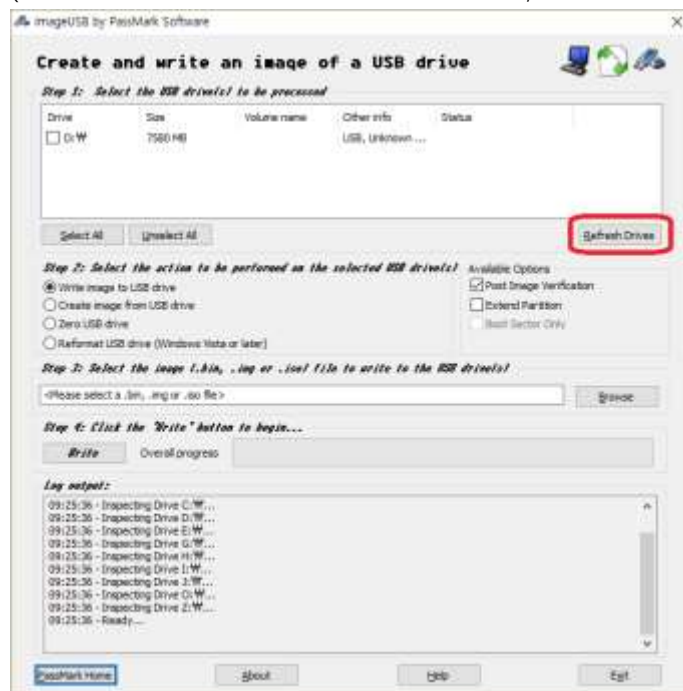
imageUSB by PassMark Software

Create and write an image of a USB drive

Step 1: Select the USB drive(s) to be processed

| Drive | Size | Volume name | Other info | Status |
|---|---|---|---|---|
| O:₩ | 7580 MB | | USB, Unknown ... | |

Select All | Unselect All | Refresh Drives

Step 2: Select the action to be performed on the selected USB drive(s)

Write image to USB drive
Create image from USB drive
Zero USB drive
Reformat USB drive (Windows Vista or later)

Available Options
Post Image Verification
Extend Partition
Boot Sector Only

Step 3: Select the image (.bin, .img or .iso) file to write to the USB drive(s)

<Please select a .bin, .img or .iso file>
Browse

Step 4: Click the 'Write' button to begin...

Write
Overall progress

Log output:
09:25:36 - Inspecting Drive C:₩...
09:25:36 - Inspecting Drive D:₩...
09:25:36 - Inspecting Drive E:₩...
09:25:36 - Inspecting Drive G:₩...
09:25:36 - Inspecting Drive H:₩...
09:25:36 - Inspecting Drive I:₩...
09:25:36 - Inspecting Drive J:₩...
09:25:36 - Inspecting Drive O:₩...
09:25:36 - Inspecting Drive Z:₩...
09:25:36 - Ready...

PassMark Home | About | Help | Exit